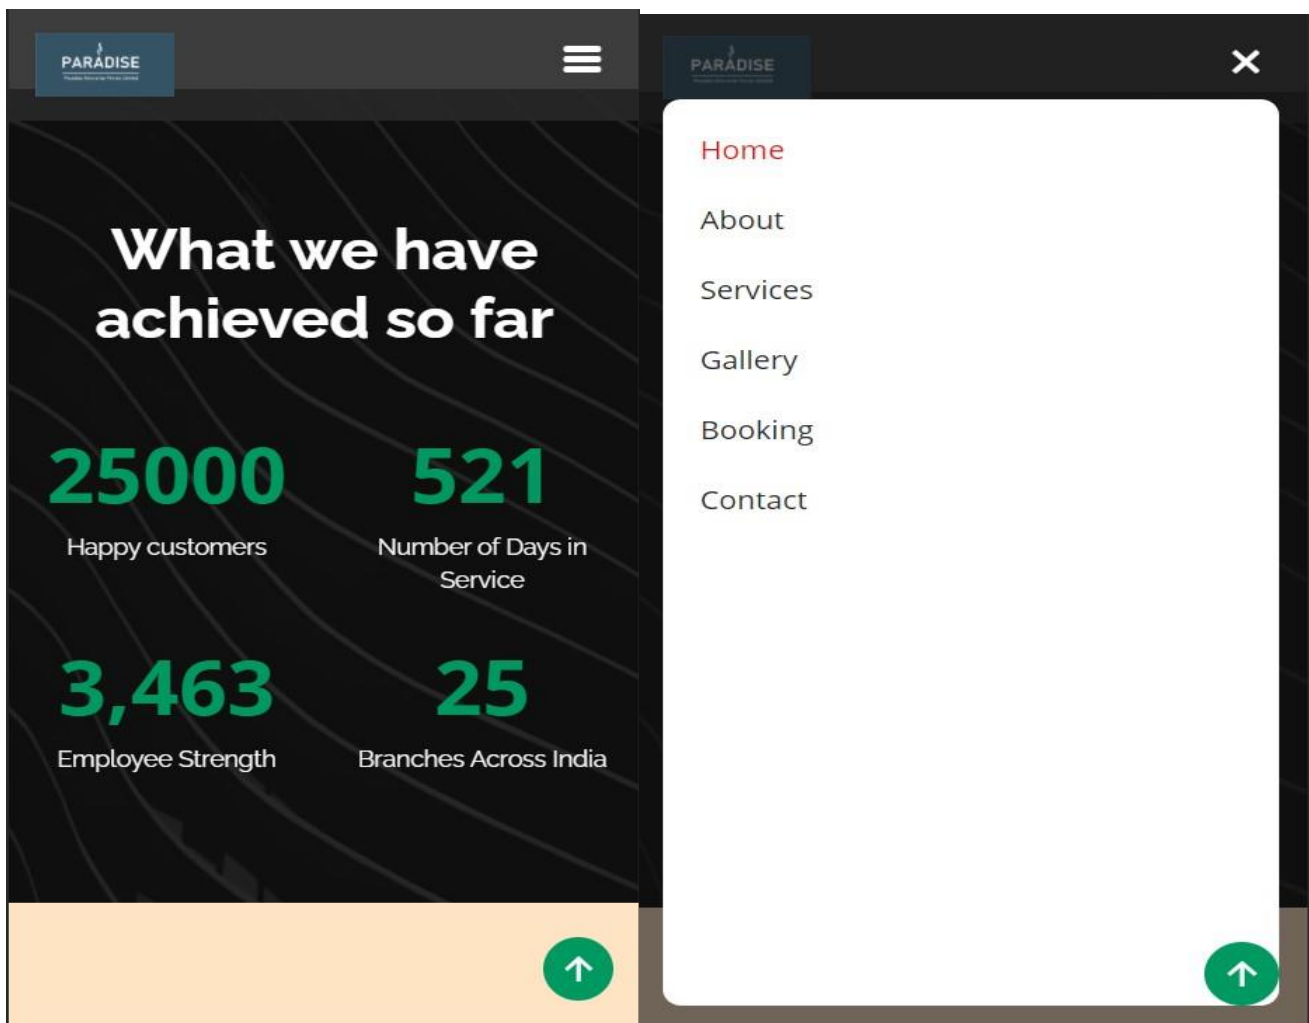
PARADISE

What we have achieved so far

25000
Happy customers

521
Number of Days in Service

3,463
Employee Strength

25
Branches Across India

PARADISE

Home

About

Services

Gallery

Booking

Contact